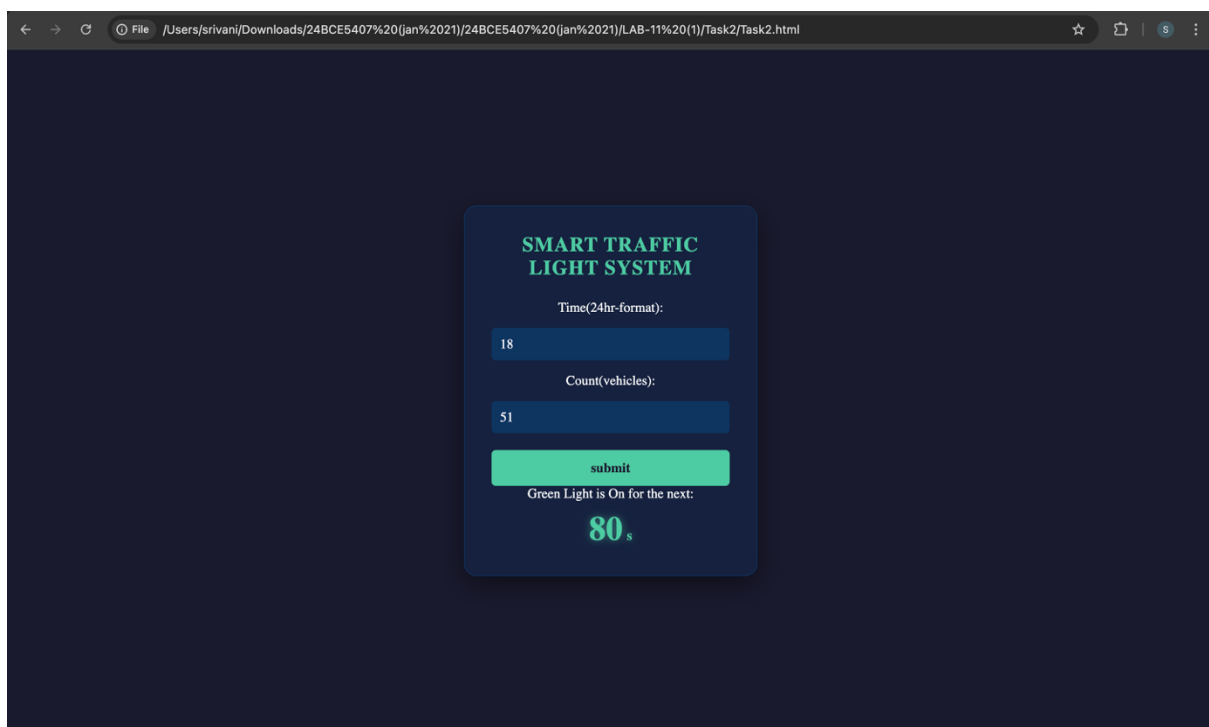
File /Users/srivani/Downloads/24BCE5407%20(jan%2021)/24BCE5407%20(jan%2021)/LAB-11%20(1)/Task2/Task2.html

S

SMART TRAFFIC LIGHT SYSTEM

Time(24hr-format):

18

Count(vehicles):

51

submit

Green Light is On for the next:

80 s